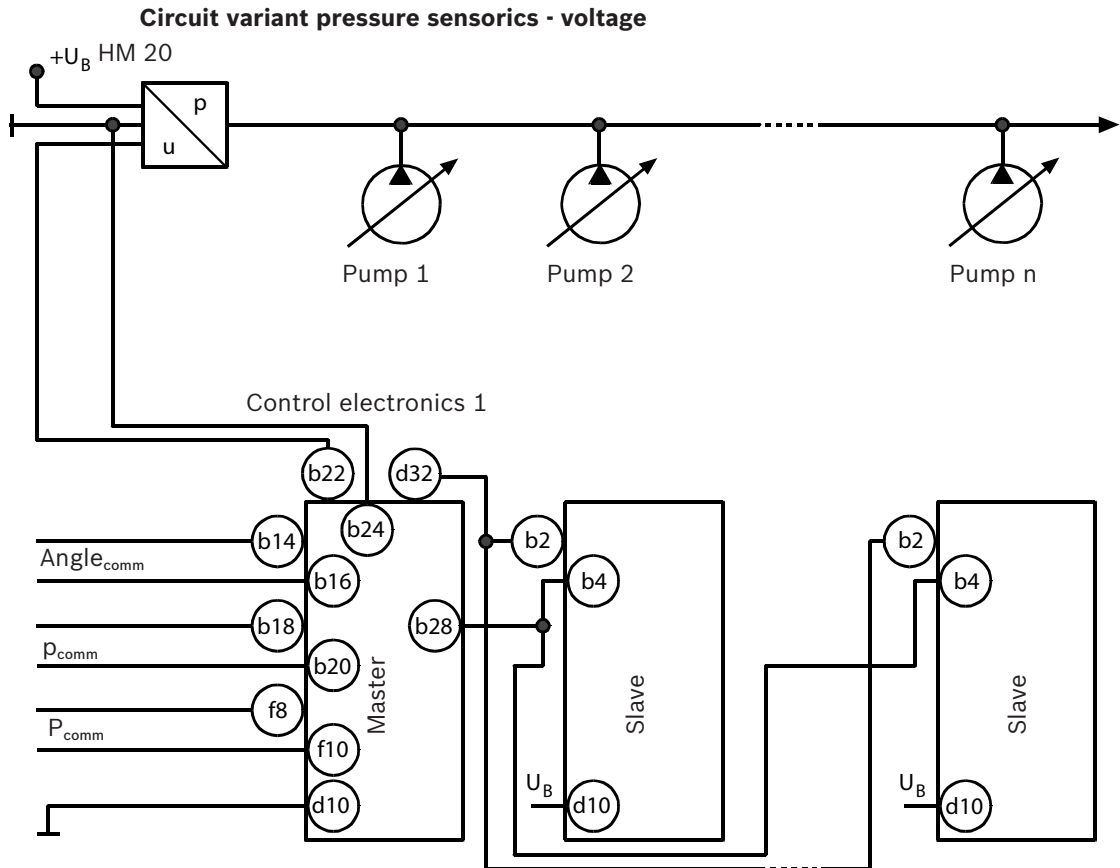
**Circuit variant pressure sensorics - voltage**

$+U_B$ HM 20

p

u

Pump 1

Pump 2

Pump n

Control electronics 1

b22

d32

b24

b14

Angle$_{comm}$

b16

b18

p$_{comm}$

b20

f8

P$_{comm}$

f10

d10

Master

b28

b2

b4

Slave

$U_B$

d10

b2

b4

Slave

$U_B$

d10